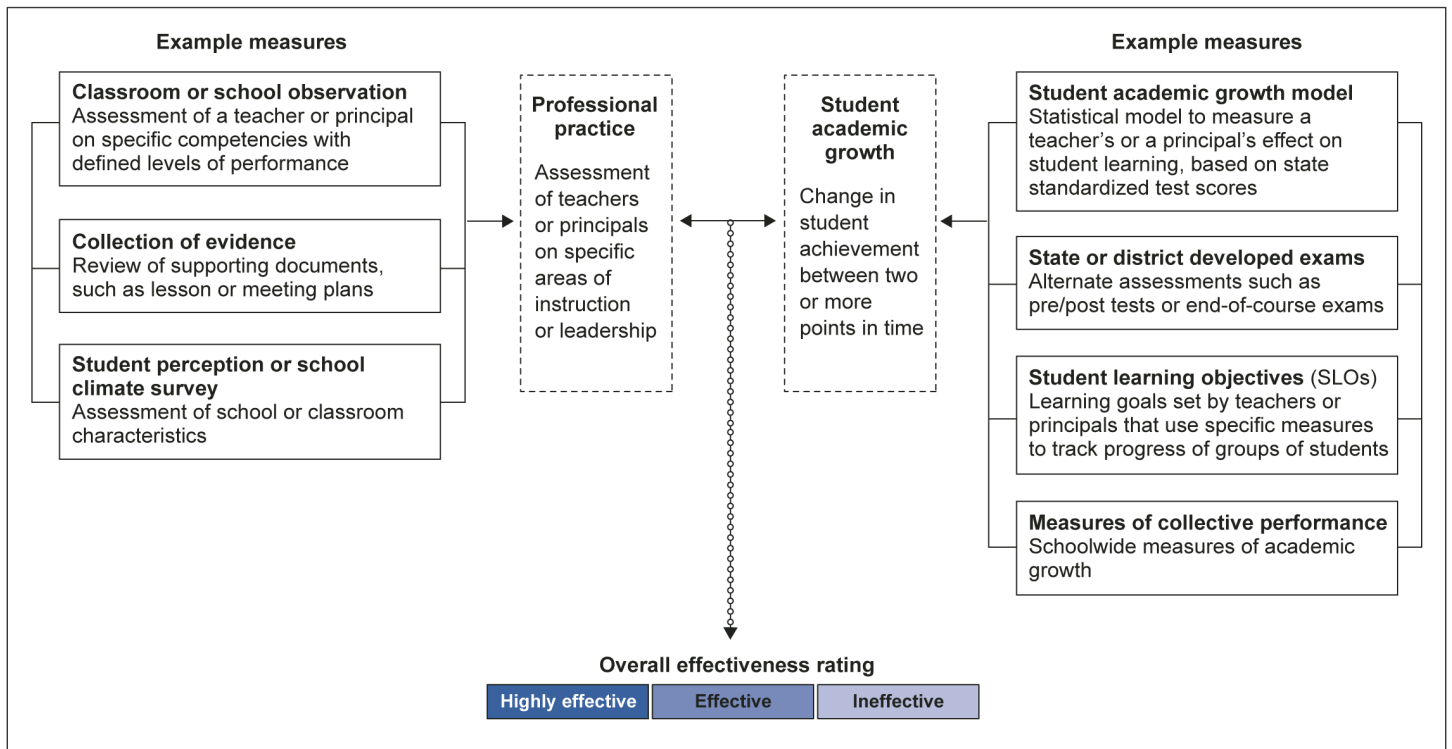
Example measures

Classroom or school observation
Assessment of a teacher or principal on specific competencies with defined levels of performance

Collection of evidence
Review of supporting documents, such as lesson or meeting plans

Student perception or school climate survey
Assessment of school or classroom characteristics

Professional practice
Assessment of teachers or principals on specific areas of instruction or leadership

Student academic growth
Change in student achievement between two or more points in time

Example measures

Student academic growth model
Statistical model to measure a teacher's or a principal's effect on student learning, based on state standardized test scores

State or district developed exams
Alternate assessments such as pre/post tests or end-of-course exams

Student learning objectives (SLOs)
Learning goals set by teachers or principals that use specific measures to track progress of groups of students

Measures of collective performance
Schoolwide measures of academic growth

Overall effectiveness rating

| Highly effective | Effective | Ineffective |
|---|---|---|